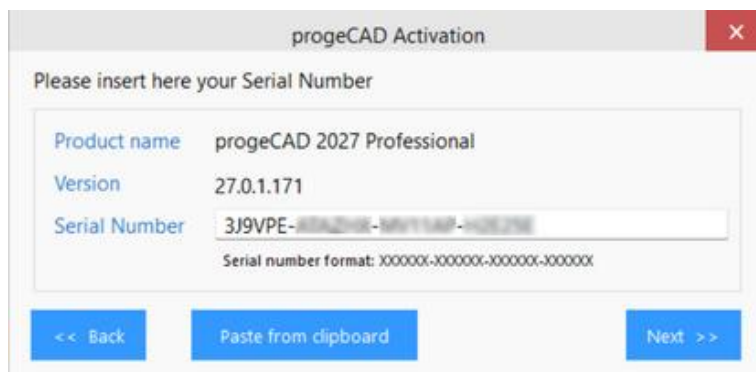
progeCAD Activation

Please insert here your Serial Number

Product name progeCAD 2027 Professional

Version 27.0.1.171

Serial Number 3J9VPE-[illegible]-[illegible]-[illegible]

Serial number format: XXXXXX-XXXXXX-XXXXXX-XXXXXX

<< Back

Paste from clipboard

Next >>